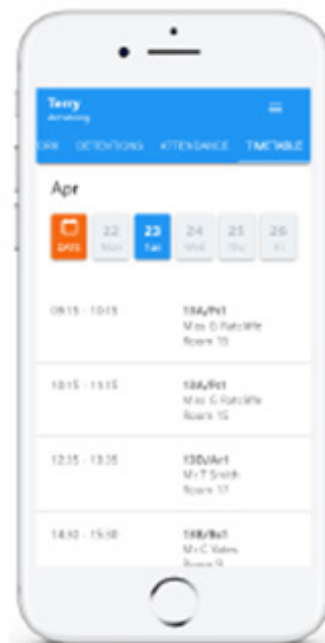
Terry
Armstrong

ORK DETENTIONS ATTENDANCE TIMETABLE

Apr

DATE
22 Mon
23 Tue
24 Wed
25 Thu
26 Fri

09:15 - 10:15
10A/Pe1
Miss G Ratcliffe
Room 15

10:15 - 11:15
10A/Pe1
Miss G Ratcliffe
Room 15

12:35 - 13:35
10D/Ar1
Mr T Smith
Room 17

14:10 - 15:10
10B/Bs1
Mr C Vales
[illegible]